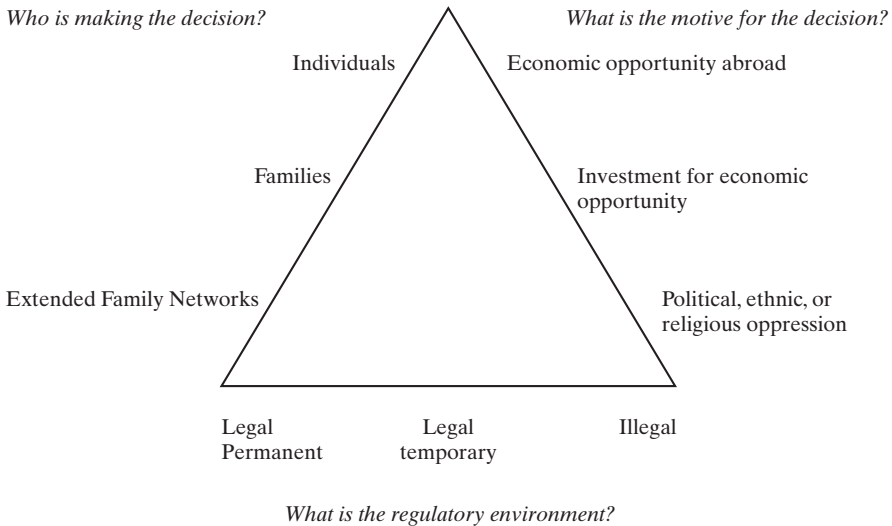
Who is making the decision?

What is the motive for the decision?

Individuals

Economic opportunity abroad

Families

Investment for economic opportunity

Extended Family Networks

Political, ethnic, or religious oppression

Legal Permanent

Legal temporary

Illegal

What is the regulatory environment?